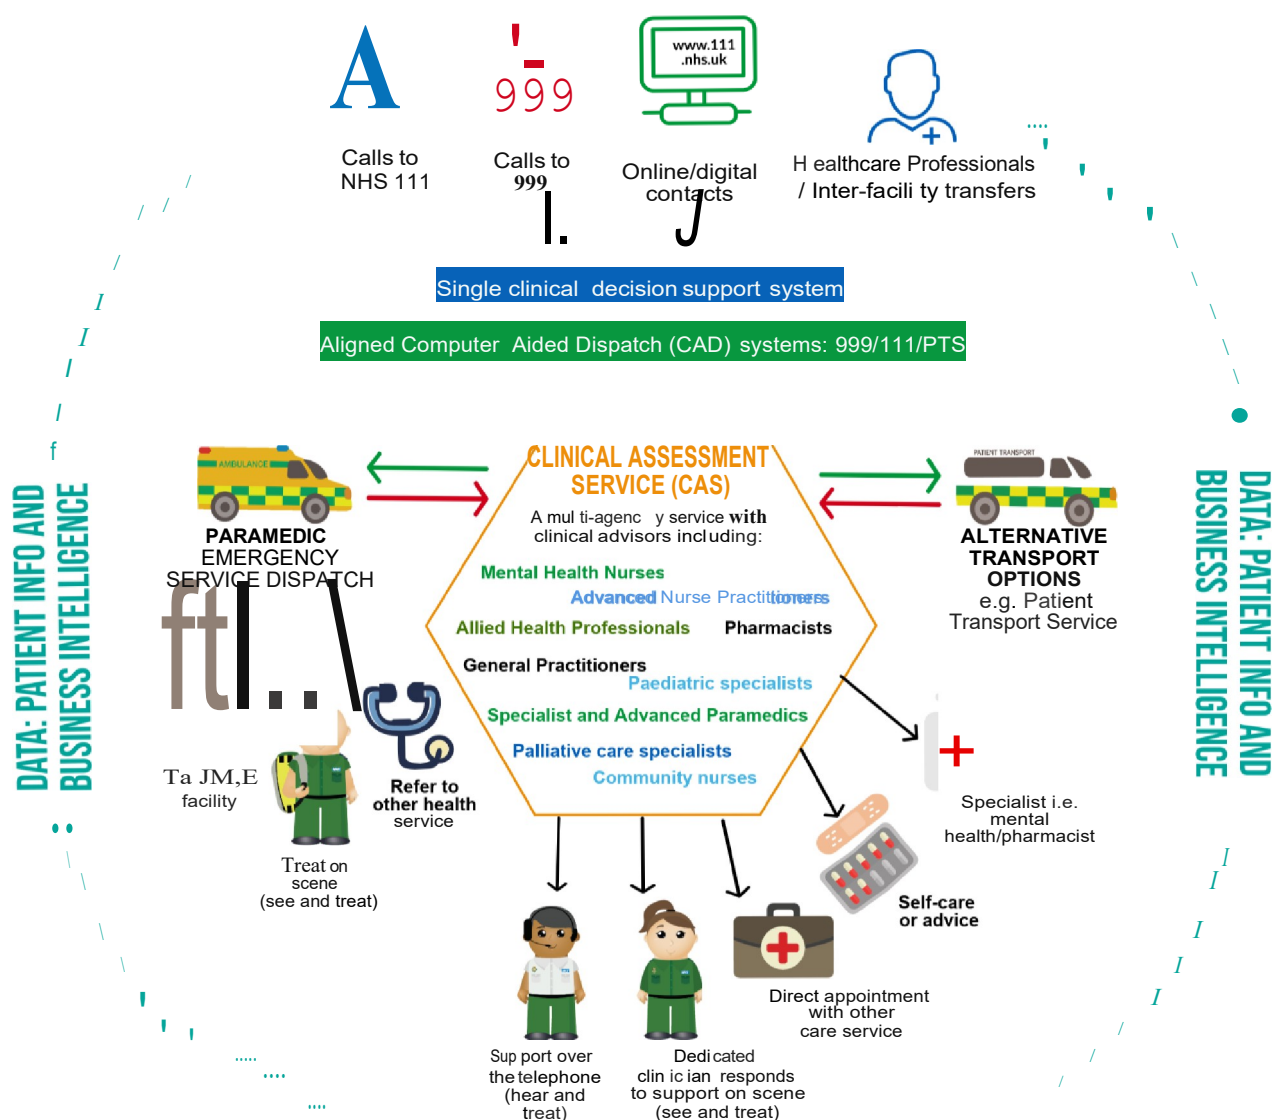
A

Calls to NHS 111

999

Calls to 999

www.111 .nhs.uk

Online/digital contacts

H ealthcare Professionals / Inter-facili ty transfers

Single clinical decision support system

Aligned Computer Aided Dispatch (CAD) systems: 999/111/PTS

DATA: PATIENT INFO AND BUSINESS INTELLIGENCE

DATA: PATIENT INFO AND BUSINESS INTELLIGENCE

AMBULANCE

PARAMEDIC EMERGENCY SERVICE DISPATCH

CLINICAL ASSESSMENT SERVICE (CAS)

A mul ti-agenc y service with clinical advisors including:

Mental Health Nurses

Advanced Nurse Practitioners

Allied Health Professionals

Pharmacists

General Practitioners

Paediatric specialists

Specialist and Advanced Paramedics

Palliative care specialists

Community nurses

PATIENT TRANSPORT

ALTERNATIVE TRANSPORT OPTIONS e.g. Patient Transport Service

Ta JM,E facility

Refer to other health service

Treat on scene (see and treat)

Specialist i.e. mental health/pharmacist

Self-care or advice

Direct appointment with other care service

Sup port over the telephone (hear and treat)

Dedicated clin ic ian responds to support on scene (see and treat)